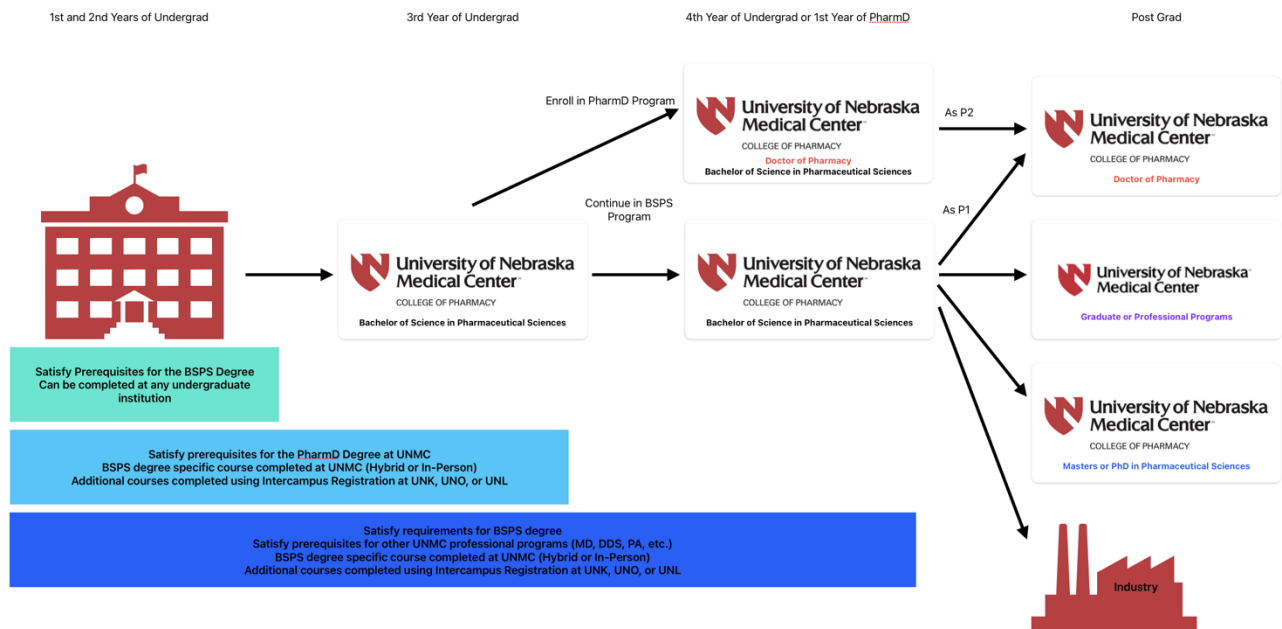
1st and 2nd Years of Undergrad

3rd Year of Undergrad

4th Year of Undergrad or 1st Year of PharmD

Post Grad

Enroll in PharmD Program

University of Nebraska Medical Center
COLLEGE OF PHARMACY
Doctor of Pharmacy
Bachelor of Science in Pharmaceutical Sciences

As P2

University of Nebraska Medical Center
COLLEGE OF PHARMACY
Doctor of Pharmacy

Continue in BSPS Program

As P1

University of Nebraska Medical Center
COLLEGE OF PHARMACY
Bachelor of Science in Pharmaceutical Sciences

University of Nebraska Medical Center
COLLEGE OF PHARMACY
Bachelor of Science in Pharmaceutical Sciences

University of Nebraska Medical Center
Graduate or Professional Programs

University of Nebraska Medical Center
COLLEGE OF PHARMACY
Masters or PhD in Pharmaceutical Sciences

Satisfy Prerequisites for the BSPS Degree
Can be completed at any undergraduate institution

Satisfy prerequisites for the PharmD Degree at UNMC
BSPS degree specific course completed at UNMC (Hybrid or In-Person)
Additional courses completed using Intercampus Registration at UNK, UNO, or UNL

Satisfy requirements for BSPS degree
Satisfy prerequisites for other UNMC professional programs (MD, DDS, PA, etc.)
BSPS degree specific course completed at UNMC (Hybrid or In-Person)
Additional courses completed using Intercampus Registration at UNK, UNO, or UNL

Industry